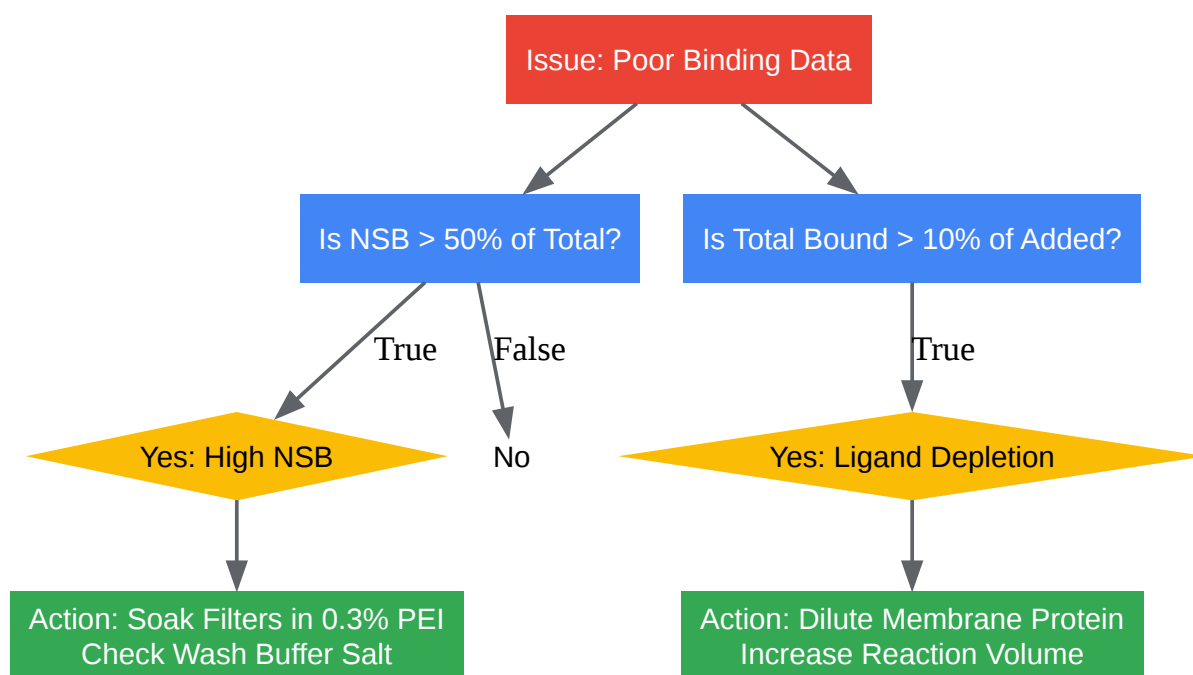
Issue: Poor Binding Data

Is NSB > 50% of Total?

Is Total Bound > 10% of Added?

True

False

True

Yes: High NSB

No

Yes: Ligand Depletion

Action: Soak Filters in 0.3% PEI
Check Wash Buffer Salt

Action: Dilute Membrane Protein
Increase Reaction Volume